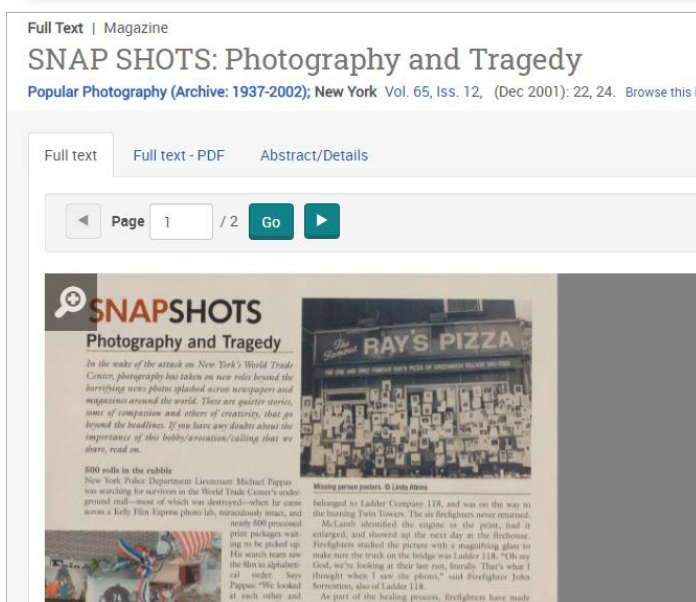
Full Text | Magazine

SNAP SHOTS: Photography and Tragedy

Popular Photography (Archive: 1937-2002); New York Vol. 65, Iss. 12, (Dec 2001): 22, 24. Browse this i

Full text Full text - PDF Abstract/Details

Page 1 / 2 Go

SNAPSHOTS

Photography and Tragedy

In the wake of the attack on New York's World Trade Center, photography has taken on new roles beyond the horrifying news photos splashed across newspapers and magazines around the world. These are quieter stories, some of compassion and others of creativity, that go beyond the headlines. If you have any doubts about the importance of this hobby/avocation/calling that we share, read on.

500 rolls in the rubble

New York Police Department Lieutenant Michael Pappas was searching for survivors in the World Trade Center's underground mall—most of which was destroyed—when he came across a Kelly Film Express photo lab, miraculously intact, and nearly 500 processed print packages waiting to be picked up. His search team saw the film in alphabetical order. Says Pappas: "We looked at each other and

The Famous RAY'S PIZZA

Missing person posters. © Linda Atkins

belonged to Ladder Company 118, and was on the way to the burning Twin Towers. The six firefighters never returned.

McLamb identified the engine in the print, had it enlarged, and showed up the next day at the firehouse. Firefighters studied the picture with a magnifying glass to make sure the truck on the bridge was Ladder 118. "Oh my God, we're looking at their last run, literally. That's what I thought when I saw the photo," said Firefighter John Sorrentino, also of Ladder 118.

As part of the healing process, firefighters have made